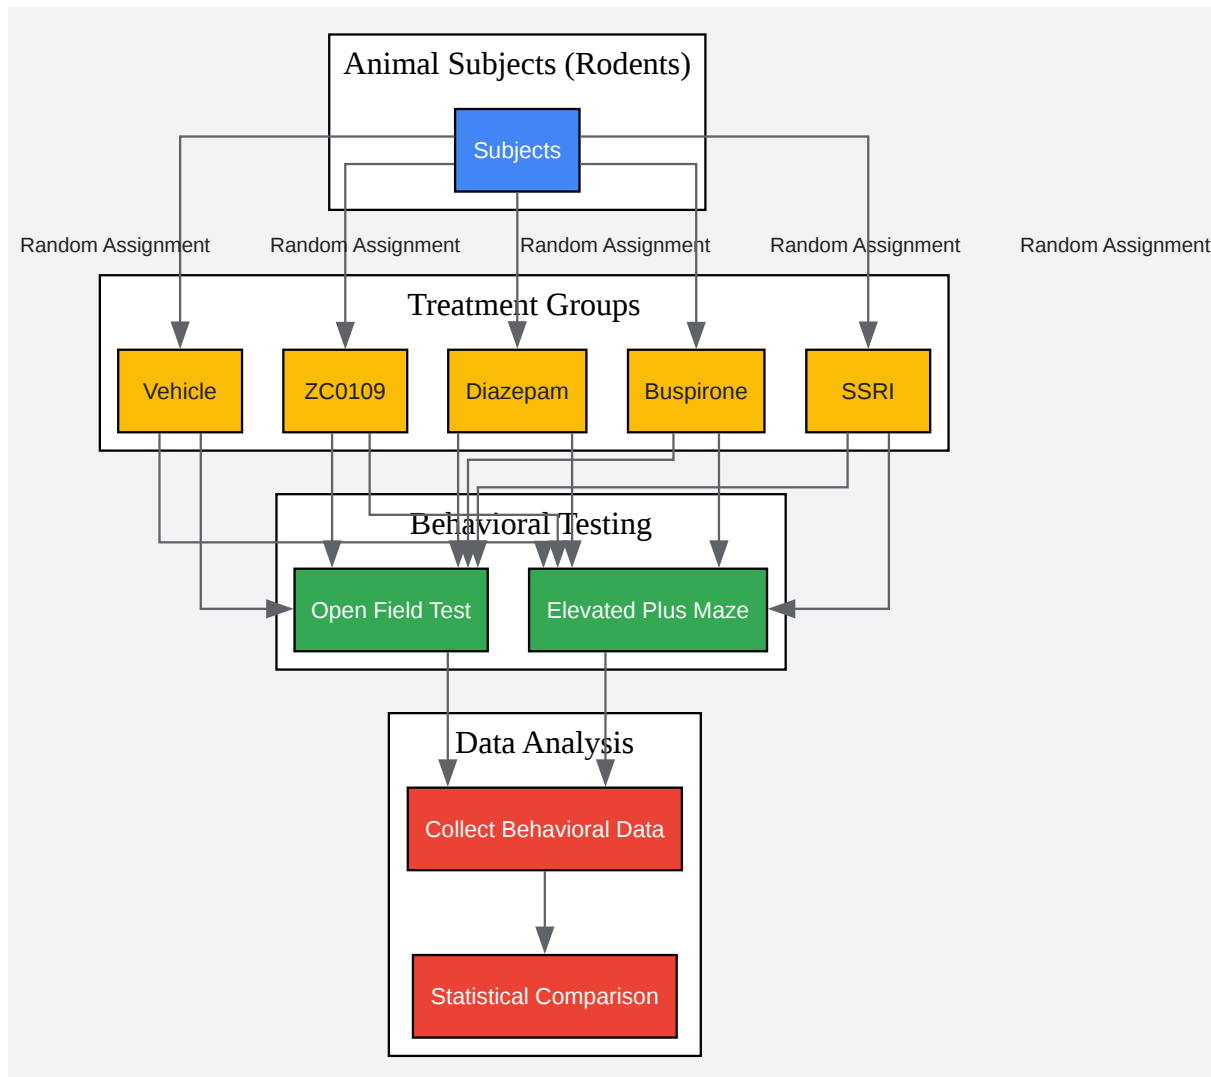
Animal Subjects (Rodents)

Subjects

Random Assignment Random Assignment Random Assignment Random Assignment Random Assignment

Treatment Groups

Vehicle

ZC0109

Diazepam

Buspirone

SSRI

Behavioral Testing

Open Field Test

Elevated Plus Maze

Data Analysis

Collect Behavioral Data

Statistical Comparison